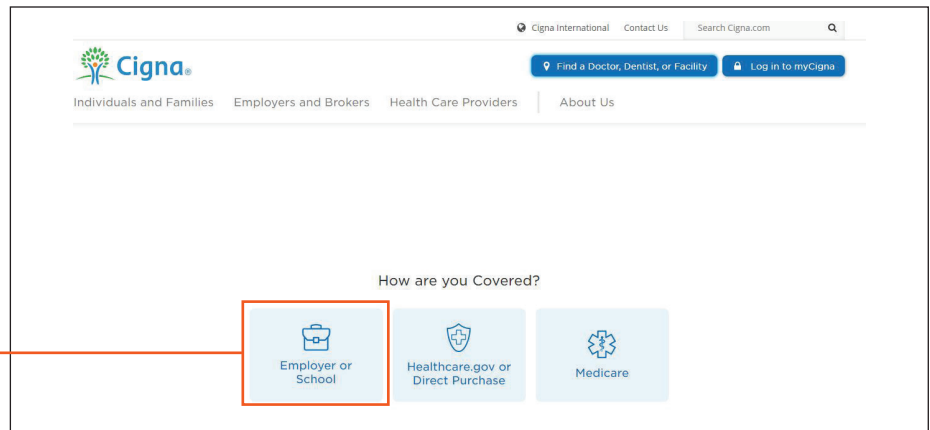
Cigna International Contact Us Search Cigna.com

Cigna.

Find a Doctor, Dentist, or Facility Log in to myCigna

Individuals and Families Employers and Brokers Health Care Providers About Us

How are you Covered?

Employer or School

Healthcare.gov or Direct Purchase

Medicare